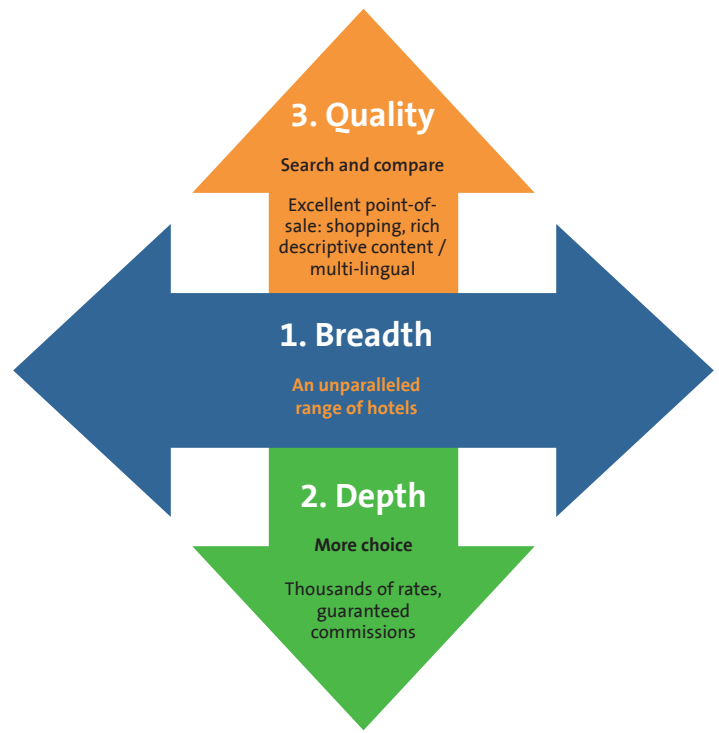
3. Quality

Search and compare

Excellent point-of-sale: shopping, rich descriptive content / multi-lingual

1. Breadth

An unparalleled range of hotels

2. Depth

More choice

Thousands of rates, guaranteed commissions